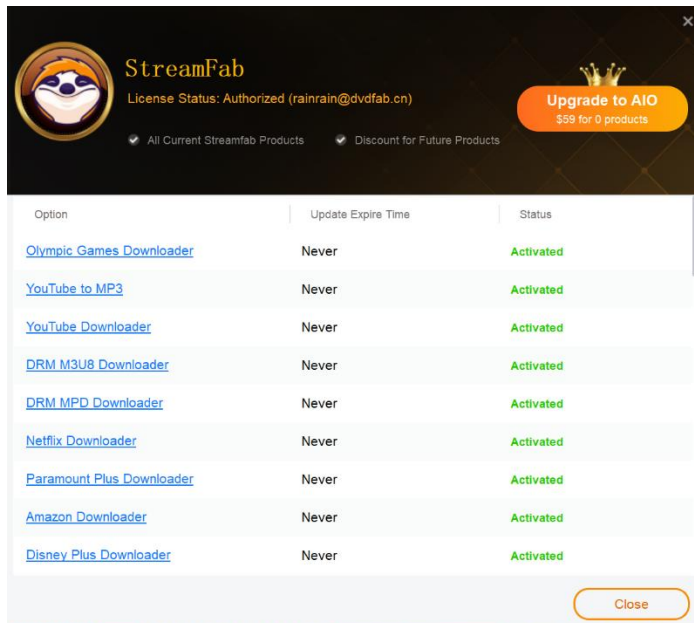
StreamFab
License Status: Authorized (rainrain@dvdfab.cn)
All Current Streamfab Products
Discount for Future Products
Upgrade to AIO
$59 for 0 products

| Option | Update Expire Time | Status |
|---|---|---|
| Olympic Games Downloader | Never | Activated |
| YouTube to MP3 | Never | Activated |
| YouTube Downloader | Never | Activated |
| DRM M3U8 Downloader | Never | Activated |
| DRM MPD Downloader | Never | Activated |
| Netflix Downloader | Never | Activated |
| Paramount Plus Downloader | Never | Activated |
| Amazon Downloader | Never | Activated |
| Disney Plus Downloader | Never | Activated |

Close